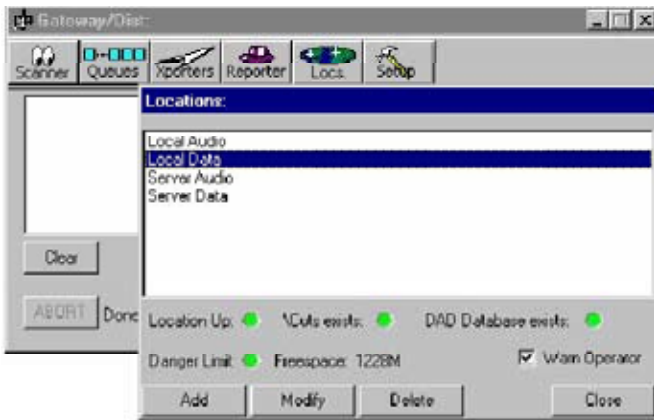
Gateway/Dist

Scanner Queues Xporters Reporter Locs Setup

Locations:

Local Audio
Local Data
Server Audio
Server Data

Clear

ABORT Done

Location Up: \Cuts exists: DAD Database exists:

Danger Limit Freespace: 1228M Warn Operator

Add Modify Delete Close